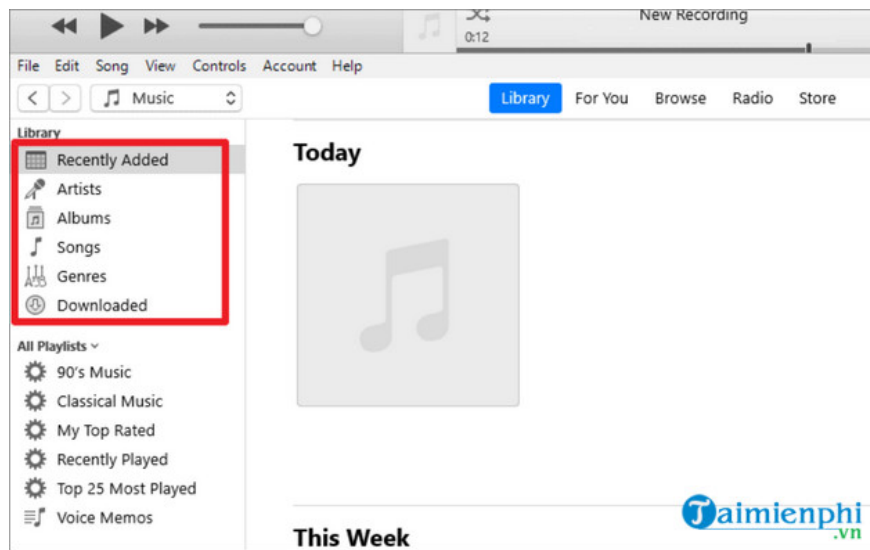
New Recording
0:12

File Edit Song View Controls Account Help

Music

Library For You Browse Radio Store

Library
Recently Added
Artists
Albums
Songs
Genres
Downloaded

All Playlists
90's Music
Classical Music
My Top Rated
Recently Played
Top 25 Most Played
Voice Memos

Today

This Week

Taimienphi.vn